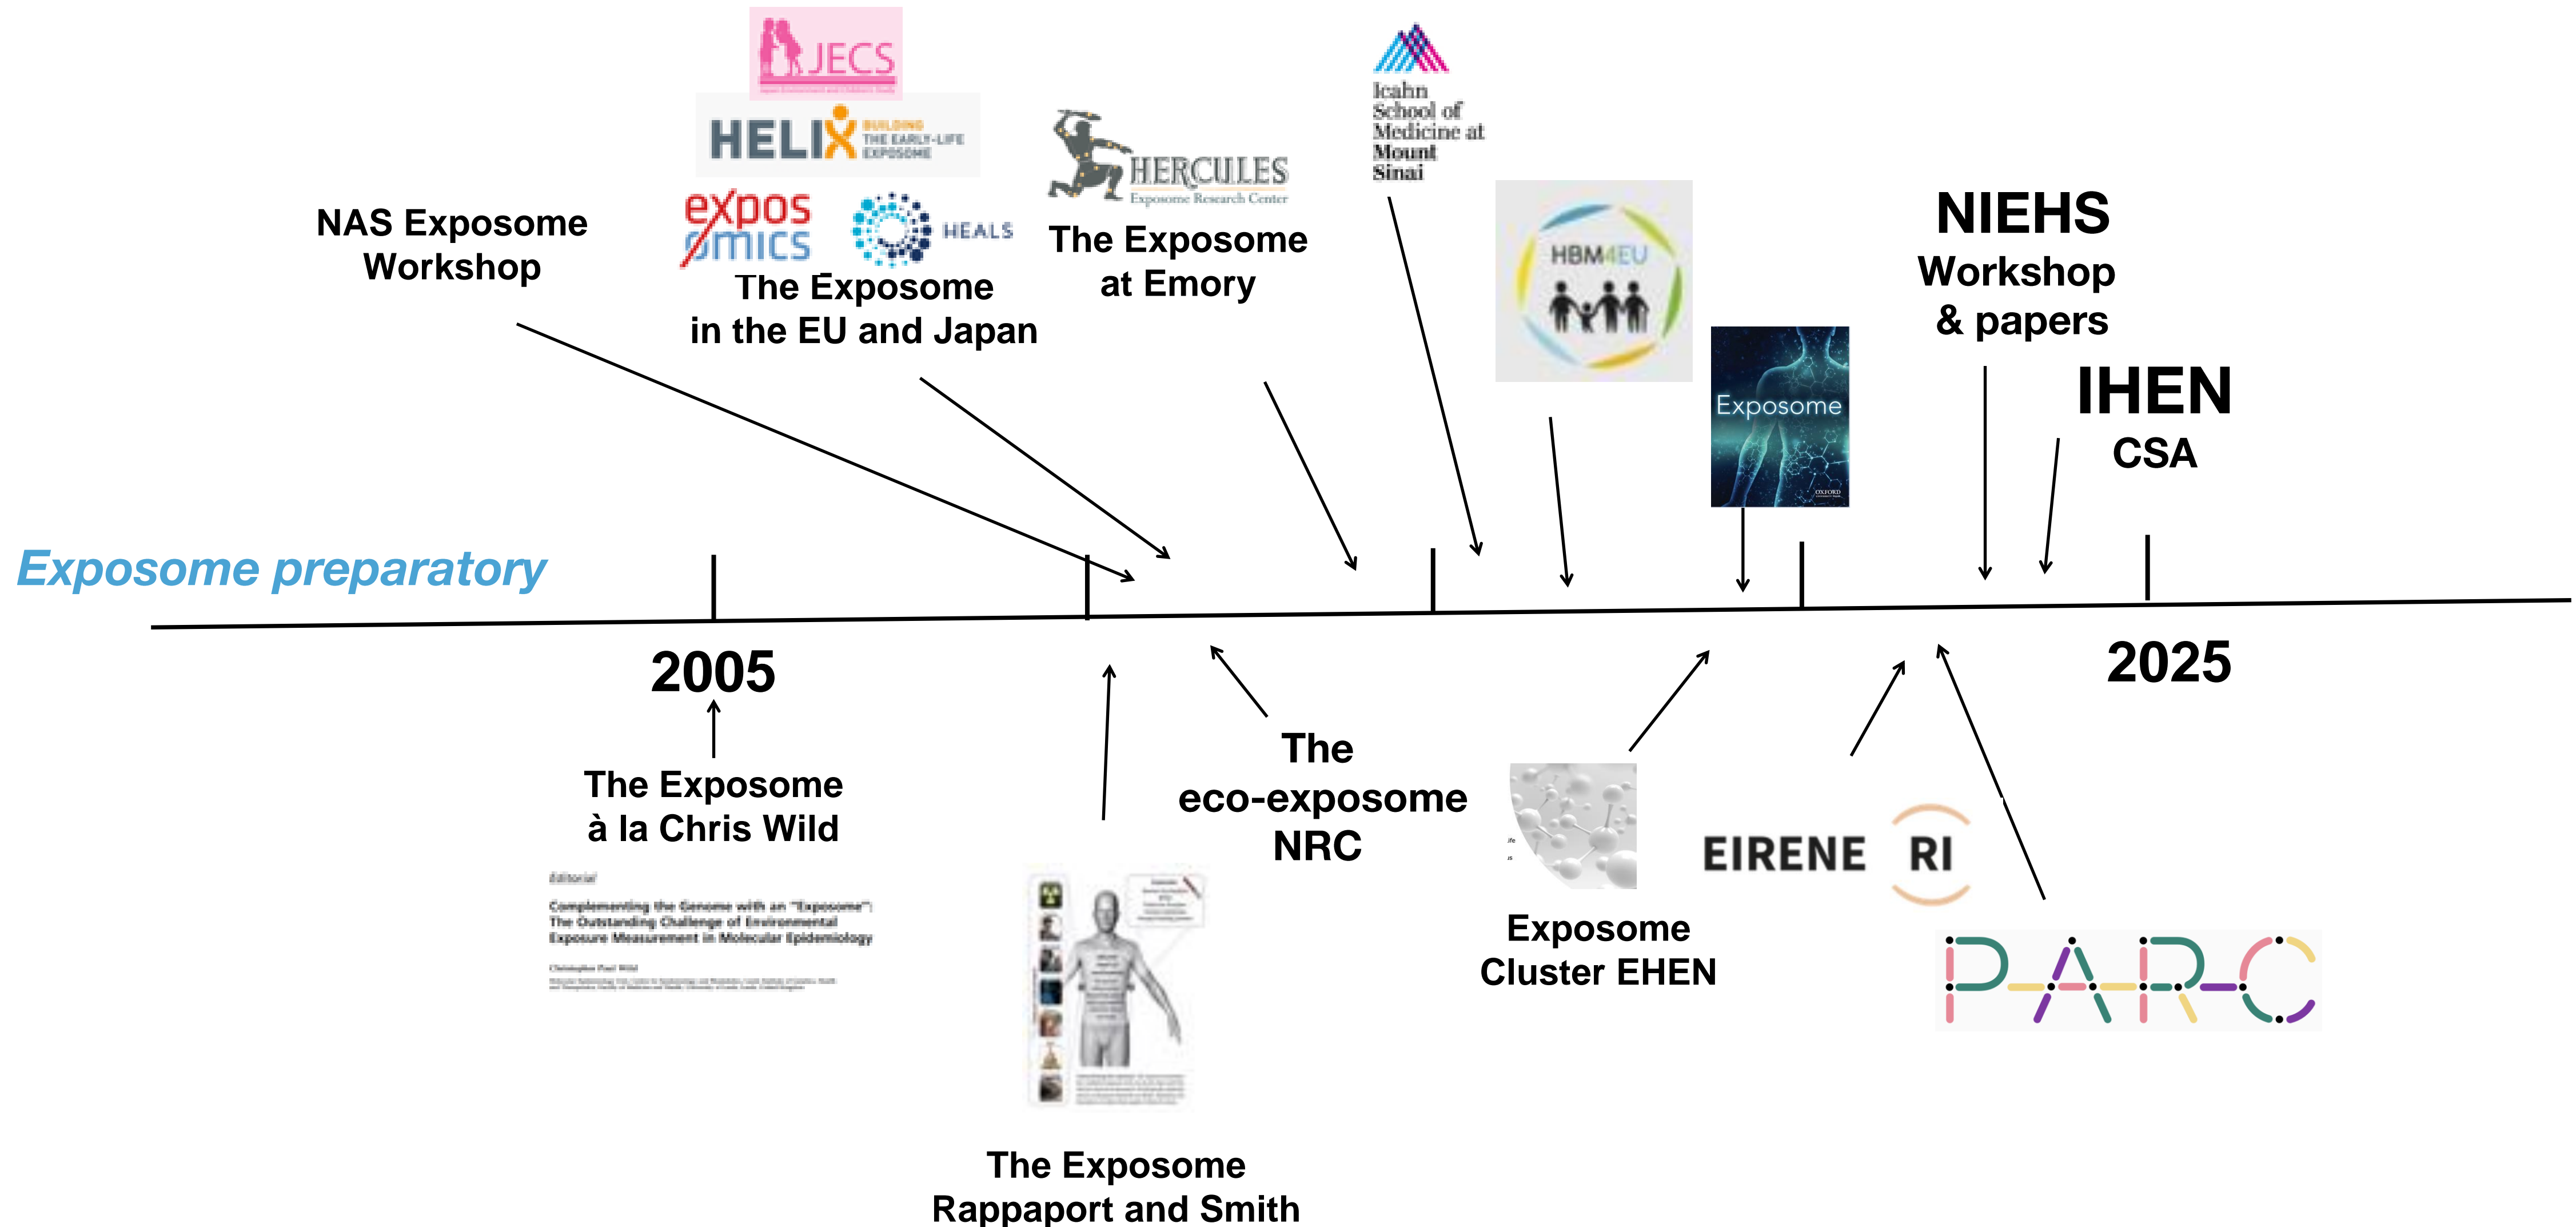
JECS

HELIX BUILDING THE EARLY-LIFE EXPOSOME

expos omics

HEALS

NAS Exposome Workshop

The Exposome in the EU and Japan

HERCULES Exposome Research Center

The Exposome at Emory

Icahn School of Medicine at Mount Sinai

HBM4EU

Exposome

NIEHS Workshop & papers

IHEN CSA

Exposome preparatory

2005

2025

The Exposome à la Chris Wild

Editorial

Complementing the Genome with an "Exposome": The Outstanding Challenge of Environmental Exposure Measurement in Molecular Epidemiology

Christopher Paul Wild

The eco-exposome NRC

The Exposome Rappaport and Smith

Exposome Cluster EHEN

EIRENE RI

PARC